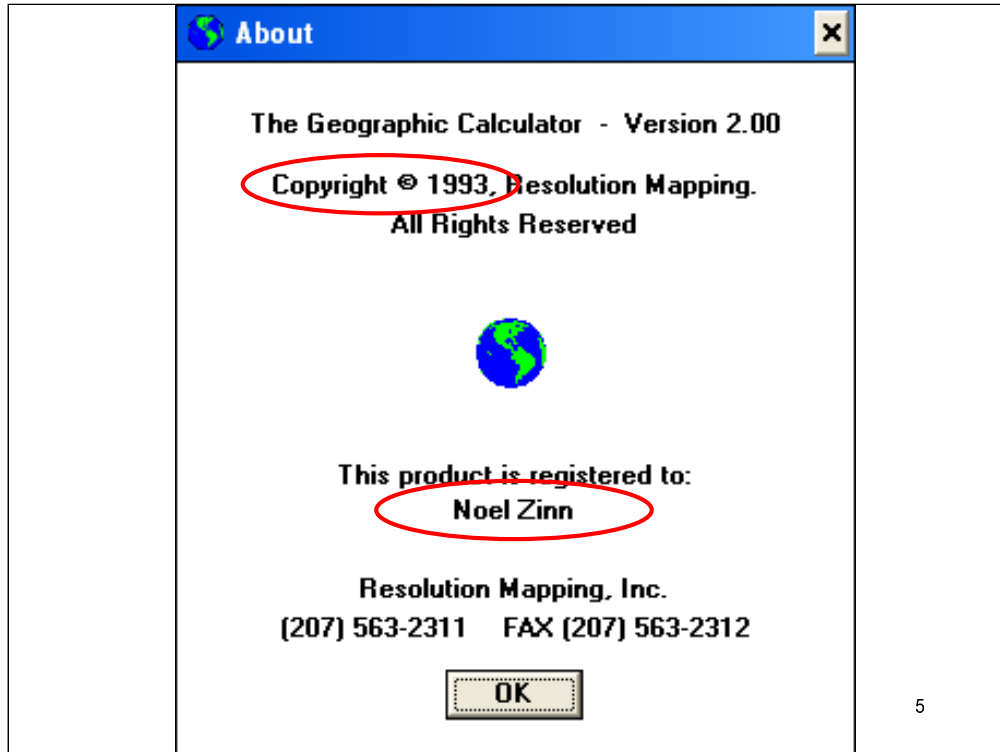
About

The Geographic Calculator - Version 2.00

Copyright © 1993, Resolution Mapping.
All Rights Reserved

This product is registered to:
Noel Zinn

Resolution Mapping, Inc.
(207) 563-2311 FAX (207) 563-2312

OK

5